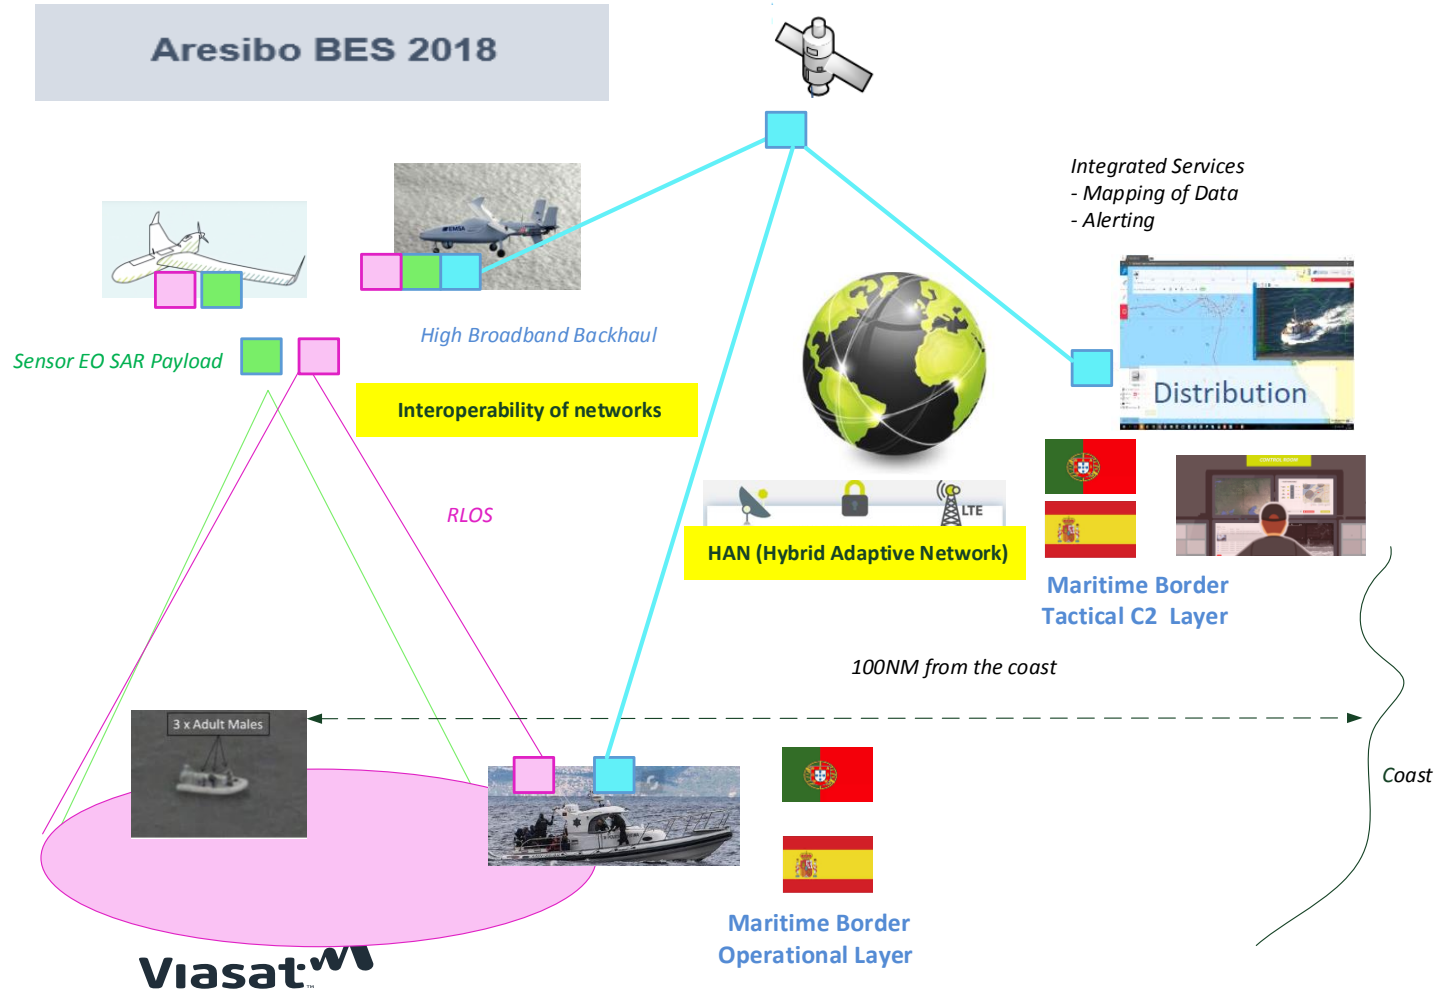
Aresibo BES 2018

Integrated Services
- Mapping of Data
- Alerting

Sensor EO SAR Payload

High Broadband Backhaul

Interoperability of networks

Distribution

RLOS

LTE

HAN (Hybrid Adaptive Network)

Maritime Border
Tactical C2 Layer

100NM from the coast

3 x Adult Males

Coast

Maritime Border
Operational Layer

Viasat™